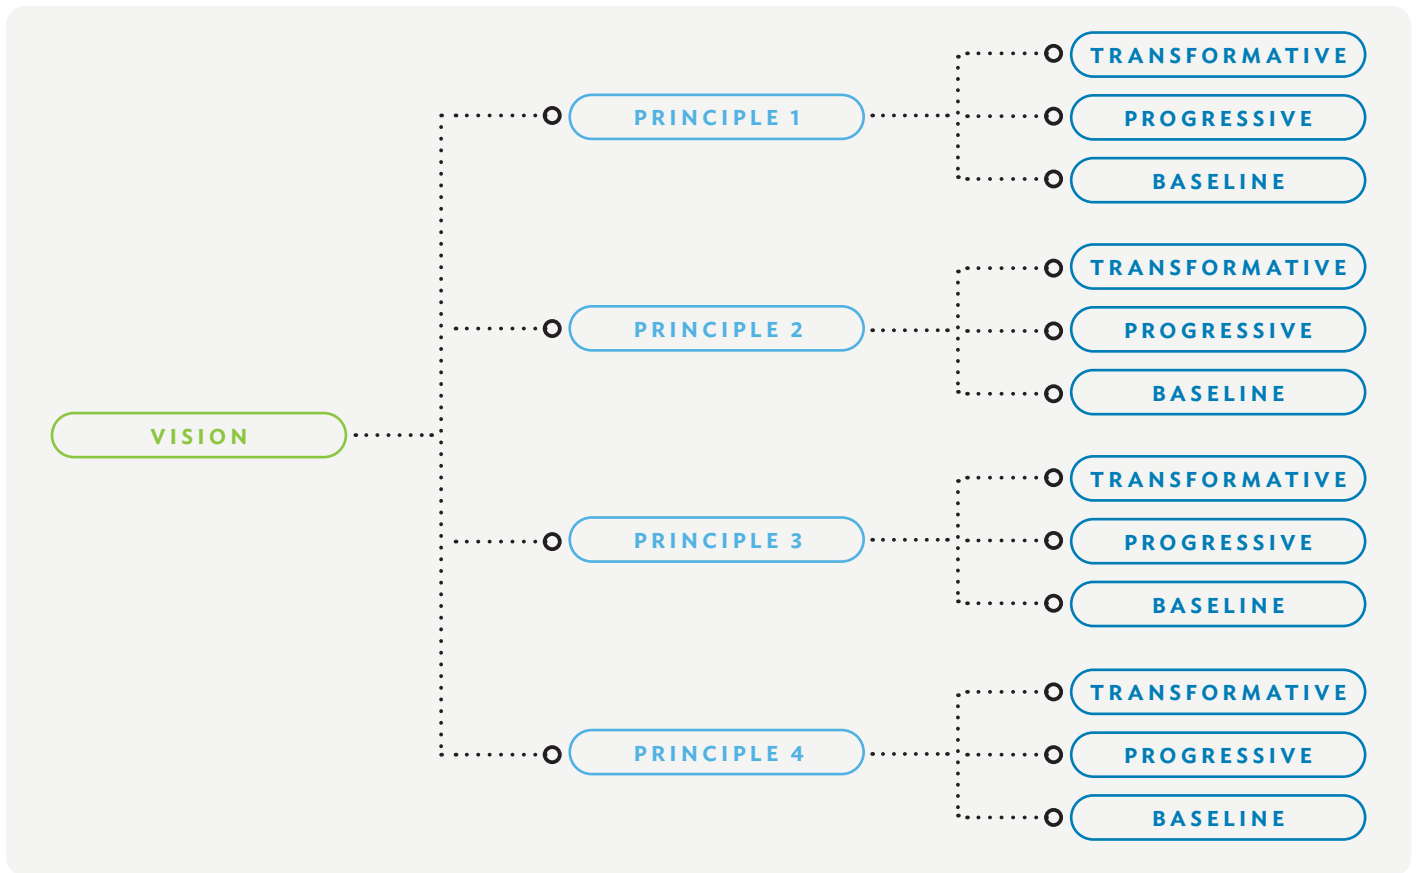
VISION

PRINCIPLE 1

TRANSFORMATIVE

PROGRESSIVE

BASELINE

PRINCIPLE 2

TRANSFORMATIVE

PROGRESSIVE

BASELINE

PRINCIPLE 3

TRANSFORMATIVE

PROGRESSIVE

BASELINE

PRINCIPLE 4

TRANSFORMATIVE

PROGRESSIVE

BASELINE